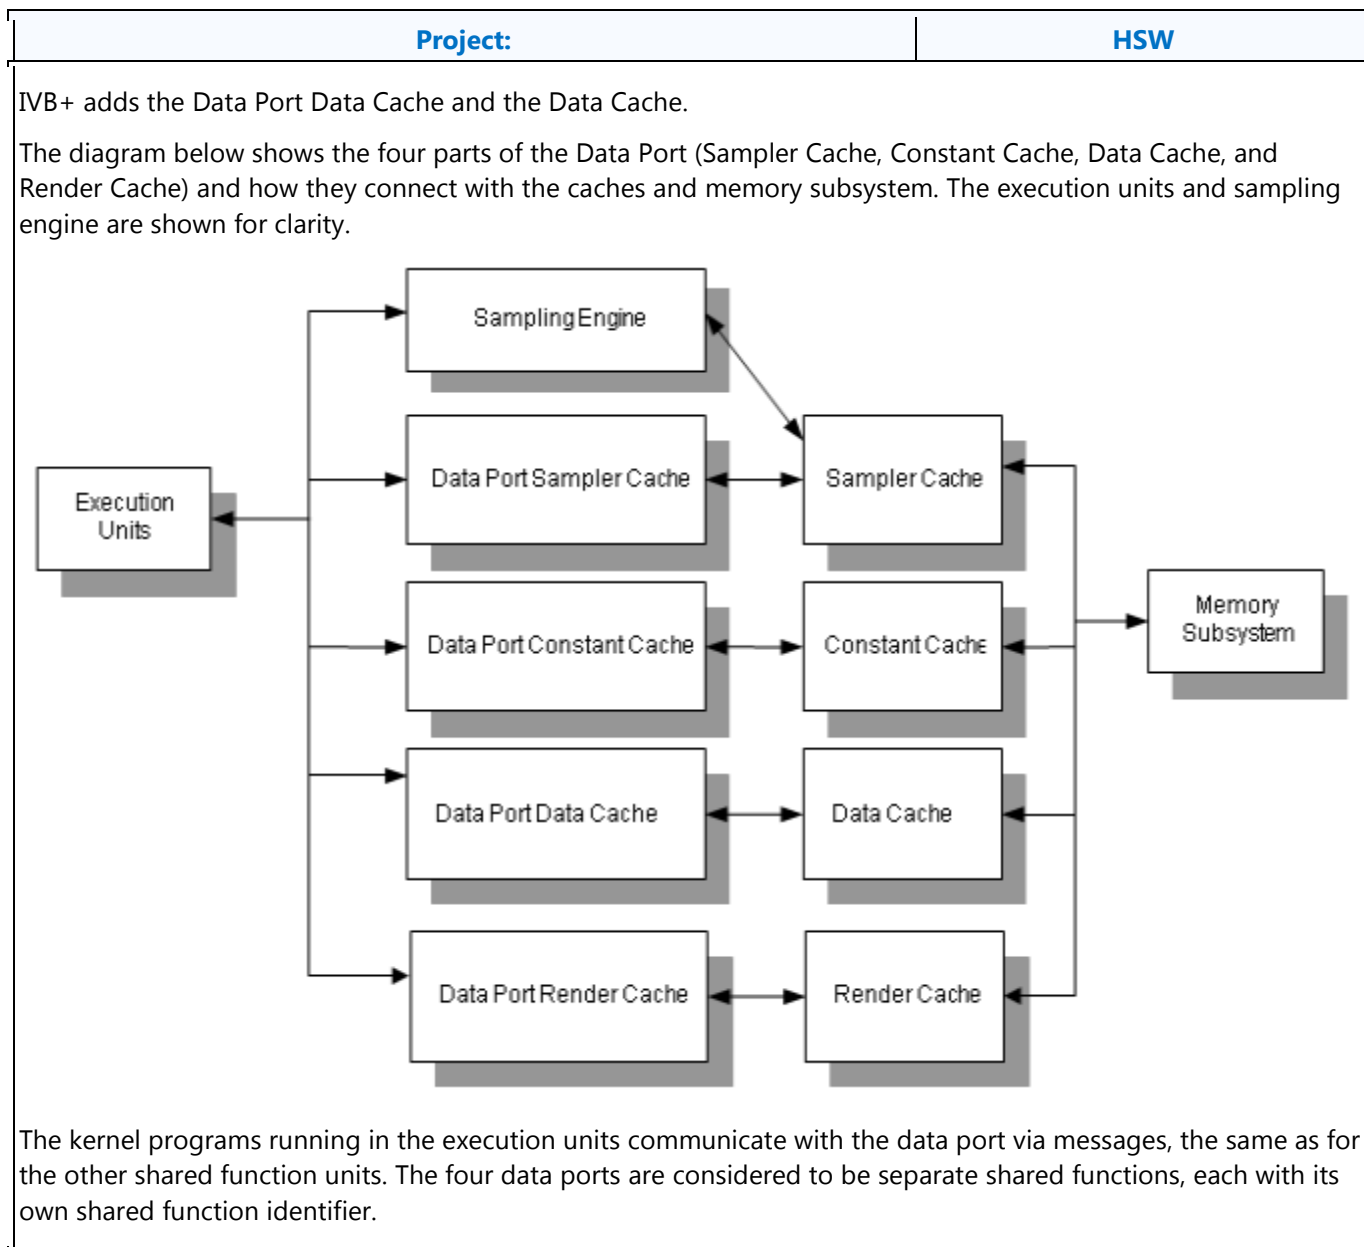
| Project: | HSW |
|---|---|

IVB+ adds the Data Port Data Cache and the Data Cache.

The diagram below shows the four parts of the Data Port (Sampler Cache, Constant Cache, Data Cache, and Render Cache) and how they connect with the caches and memory subsystem. The execution units and sampling engine are shown for clarity.

Sampling Engine

Execution Units

Data Port Sampler Cache

Sampler Cache

Data Port Constant Cache

Constant Cache

Memory Subsystem

Data Port Data Cache

Data Cache

Data Port Render Cache

Render Cache

The kernel programs running in the execution units communicate with the data port via messages, the same as for the other shared function units. The four data ports are considered to be separate shared functions, each with its own shared function identifier.